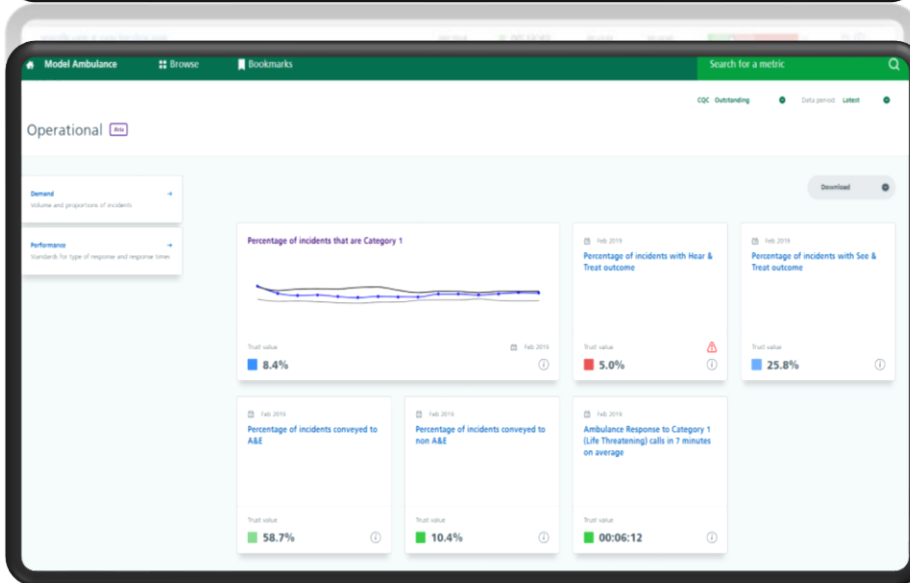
Model Ambulance

Browse

Bookmarks

Search for a metric

CQC Outstanding

Data period Latest

Operational Beta

Demand
Volume and proportions of incidents

Performance
Standards for type of response and response times

Download

Percentage of incidents that are Category 1

Trust value

Feb 2019

8.4%

Feb 2019

Percentage of incidents with Hear & Treat outcome

Trust value

5.0%

Feb 2019

Percentage of incidents with See & Treat outcome

Trust value

25.8%

Feb 2019

Percentage of incidents conveyed to A&E

Trust value

58.7%

Feb 2019

Percentage of incidents conveyed to non A&E

Trust value

10.4%

Feb 2019

Ambulance Response to Category 1 (Life Threatening) calls in 7 minutes on average

Trust value

00:06:12